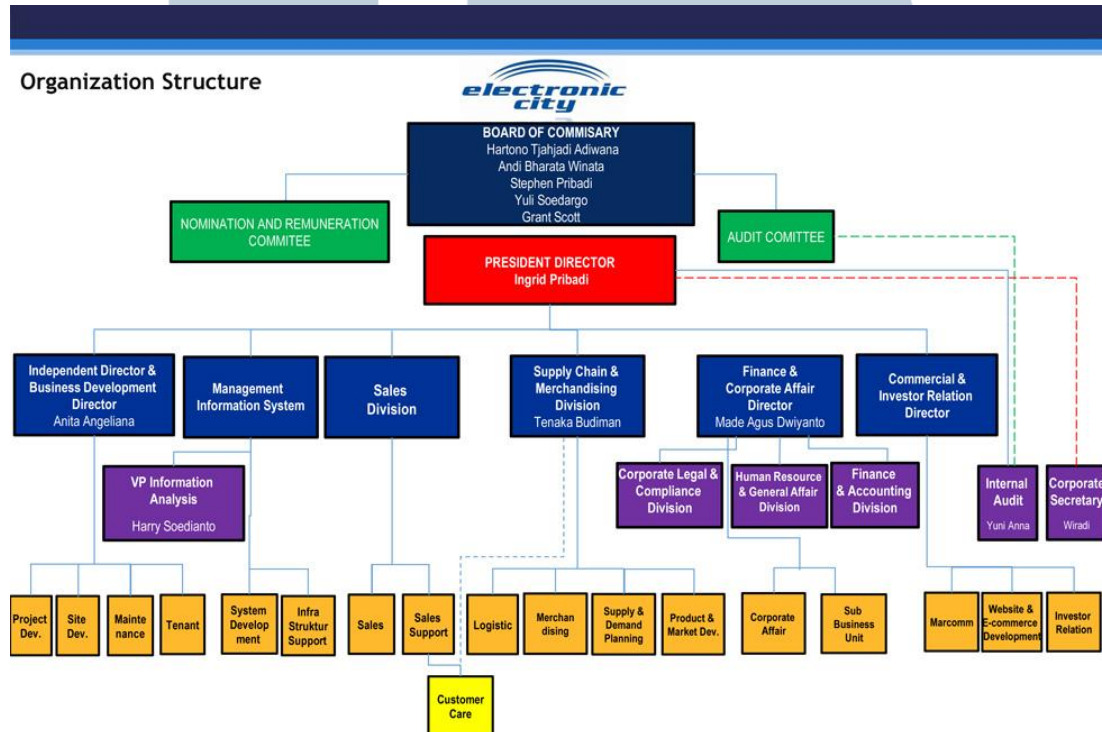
Organization Structure

electronic city

BOARD OF COMMISARY
Hartono Tjahjadi Adiwana
Andi Bharata Winata
Stephen Pribadi
Yuli Soedargo
Grant Scott

NOMINATION AND REMUNERATION COMMITEE

AUDIT COMITTEE

PRESIDENT DIRECTOR
Ingrid Pribadi

Independent Director & Business Development Director
Anita Angeliana

Management Information System

Sales Division

Supply Chain & Merchandising Division
Tenaka Budiman

Finance & Corporate Affair Director
Made Agus Dwiyanto

Commercial & Investor Relation Director

VP Information Analysis
Harry Soedianto

Corporate Legal & Compliance Division

Human Resource & General Affair Division

Finance & Accounting Division

Internal Audit
Yuni Anna

Corporate Secretary
Wiradi

Project Dev.

Site Dev.

Maintenance

Tenant

System Development

Infra Struktur Support

Sales

Sales Support

Logistic

Merchandising

Supply & Demand Planning

Product & Market Dev.

Corporate Affair

Sub Business Unit

Marcomm

Website & E-commerce Development

Investor Relation

Customer Care